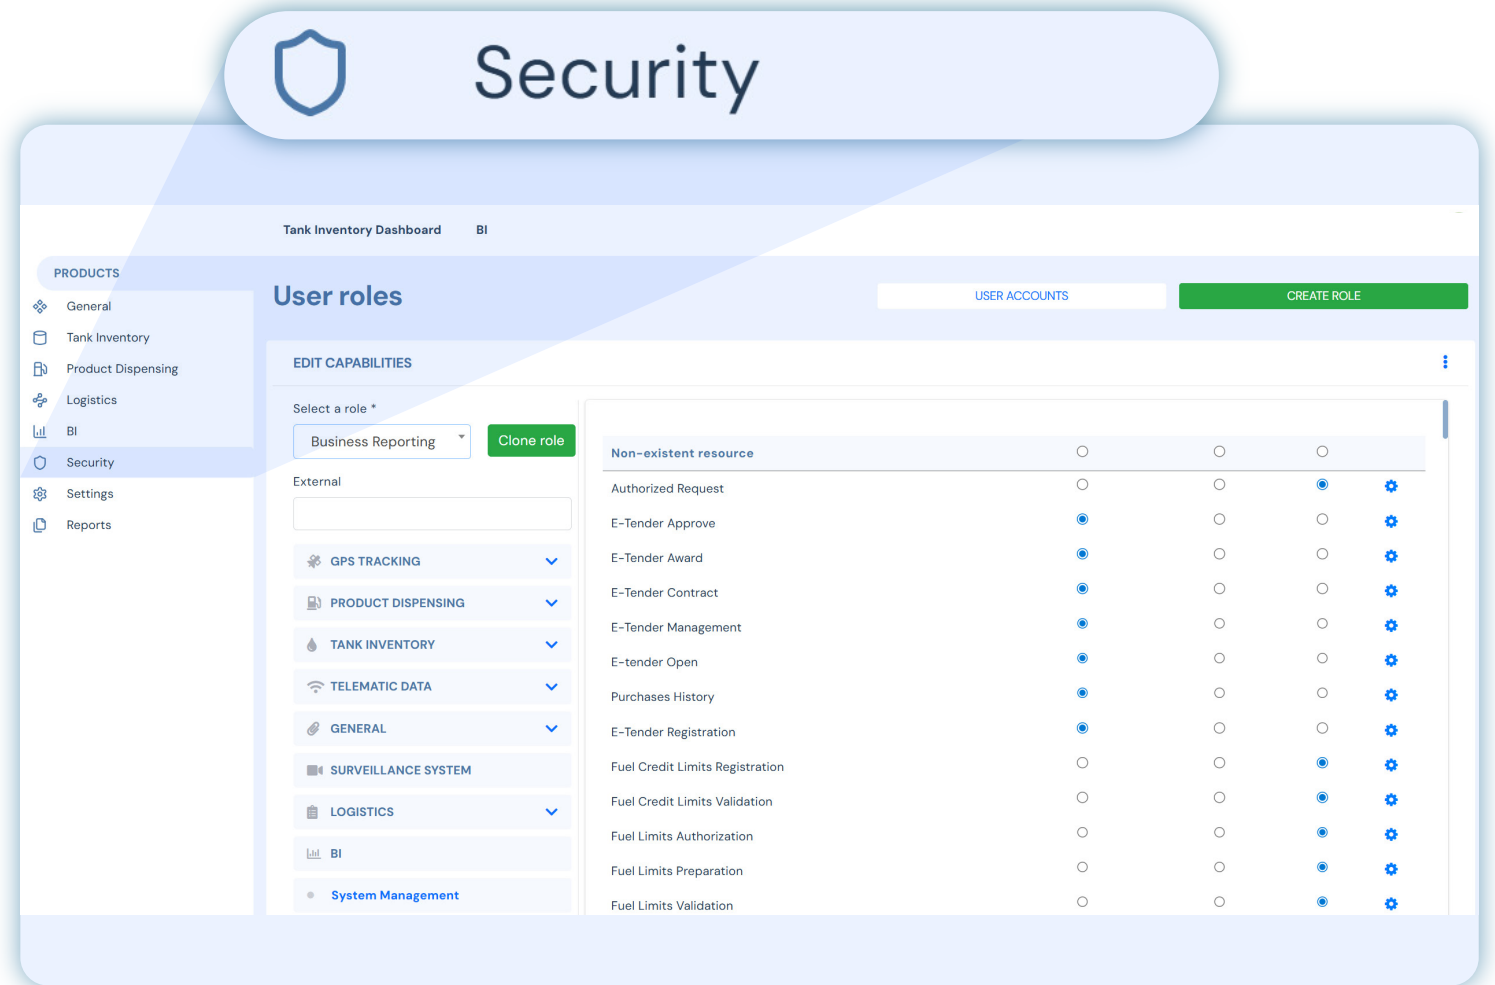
Security

Tank Inventory Dashboard BI

PRODUCTS
General
Tank Inventory
Product Dispensing
Logistics
BI
Security
Settings
Reports

User roles

USER ACCOUNTS
CREATE ROLE

EDIT CAPABILITIES

Select a role *
Business Reporting
Clone role
External

GPS TRACKING
PRODUCT DISPENSING
TANK INVENTORY
TELEMATIC DATA
GENERAL
SURVEILLANCE SYSTEM
LOGISTICS
BI
System Management

Non-existent resource
Authorized Request
E-Tender Approve
E-Tender Award
E-Tender Contract
E-Tender Management
E-tender Open
Purchases History
E-Tender Registration
Fuel Credit Limits Registration
Fuel Credit Limits Validation
Fuel Limits Authorization
Fuel Limits Preparation
Fuel Limits Validation